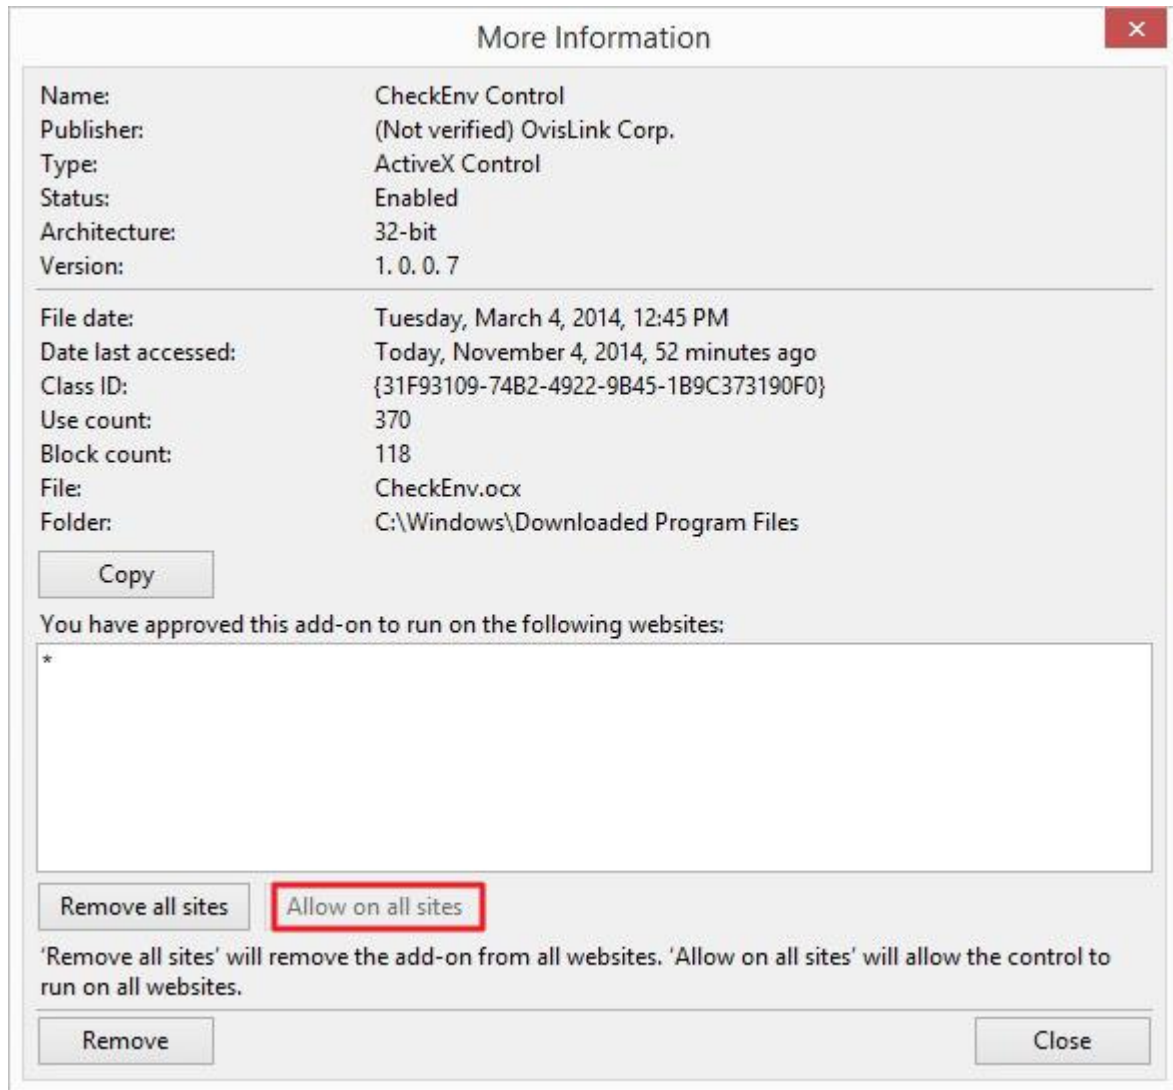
More Information

×

| | |
|---|---|
| Name: | CheckEnv Control |
| Publisher: | (Not verified) OvisLink Corp. |
| Type: | ActiveX Control |
| Status: | Enabled |
| Architecture: | 32-bit |
| Version: | 1. 0. 0. 7 |

| | |
|---|---|
| File date: | Tuesday, March 4, 2014, 12:45 PM |
| Date last accessed: | Today, November 4, 2014, 52 minutes ago |
| Class ID: | {31F93109-74B2-4922-9B45-1B9C373190F0} |
| Use count: | 370 |
| Block count: | 118 |
| File: | CheckEnv.ocx |
| Folder: | C:\Windows\Downloaded Program Files |

Copy

You have approved this add-on to run on the following websites:

*

Remove all sites

Allow on all sites

'Remove all sites' will remove the add-on from all websites. 'Allow on all sites' will allow the control to run on all websites.

Remove

Close